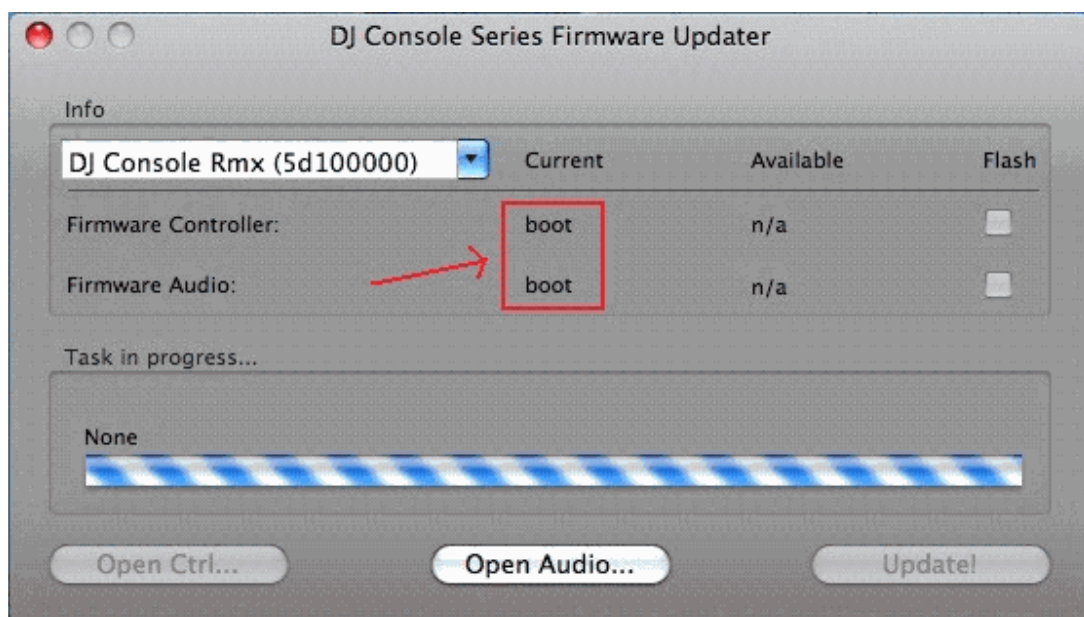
DJ Console Series Firmware Updater

Info

DJ Console Rmx (5d100000)

| | Current | Available | Flash |
|---|---|---|---|
| Firmware Controller: | boot | n/a | |
| Firmware Audio: | boot | n/a | |

Task in progress...

None

Open Ctrl... Open Audio... Update!